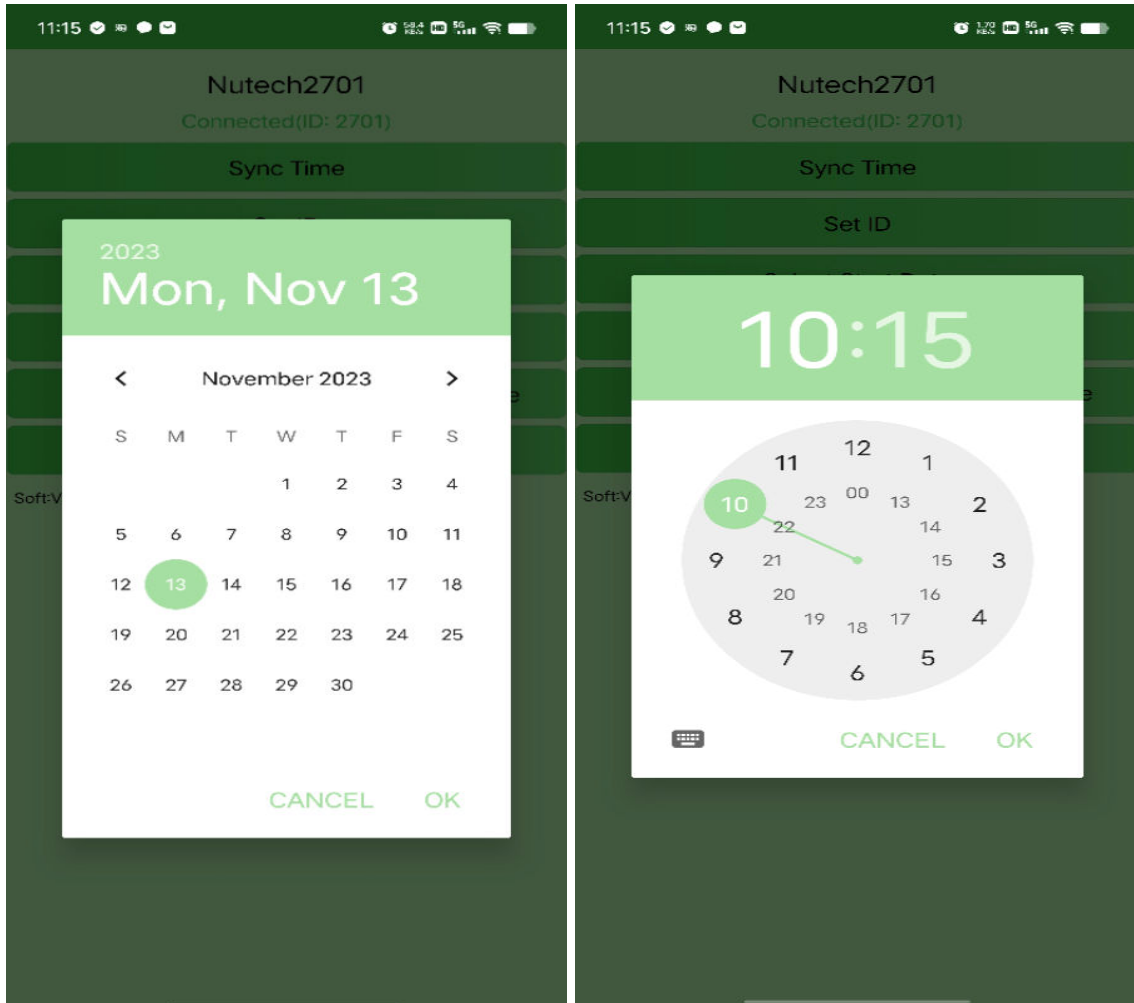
11:15

Nutech2701
Connected(ID: 2701)
Sync Time

Soft:V

2023
Mon, Nov 13

November 2023

| S | M | T | W | T | F | S |
|---|---|---|---|---|---|---|
| | | | 1 | 2 | 3 | 4 |
| 5 | 6 | 7 | 8 | 9 | 10 | 11 |
| 12 | 13 | 14 | 15 | 16 | 17 | 18 |
| 19 | 20 | 21 | 22 | 23 | 24 | 25 |
| 26 | 27 | 28 | 29 | 30 | | |

CANCEL OK

11:15

Nutech2701
Connected(ID: 2701)
Sync Time
Set ID

Soft:V

10:15

12 1 2 3 4 5 6 7 8 9 10 11
00 13 14 15 16 17 18 19 20 21 22 23

CANCEL OK